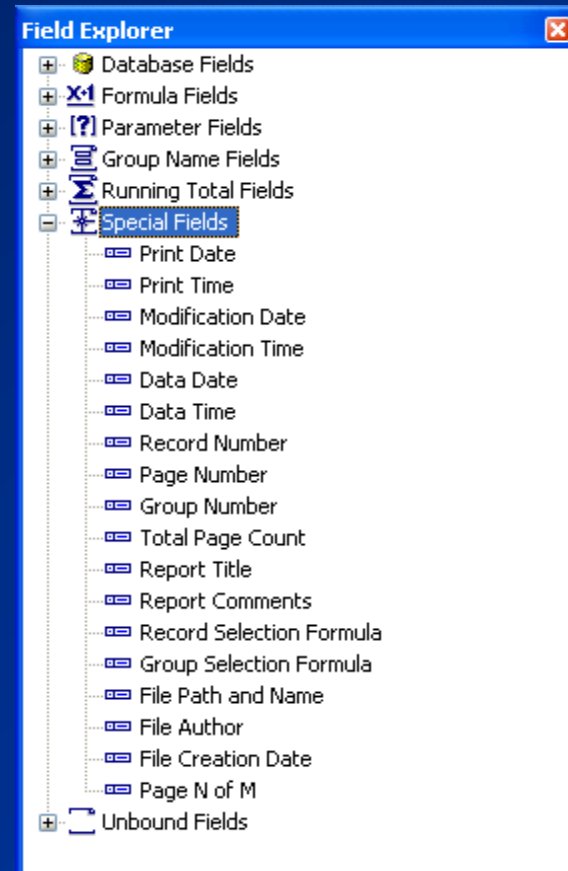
Field Explorer

Database Fields
Formula Fields
Parameter Fields
Group Name Fields
Running Total Fields
Special Fields
Print Date
Print Time
Modification Date
Modification Time
Data Date
Data Time
Record Number
Page Number
Group Number
Total Page Count
Report Title
Report Comments
Record Selection Formula
Group Selection Formula
File Path and Name
File Author
File Creation Date
Page N of M
Unbound Fields